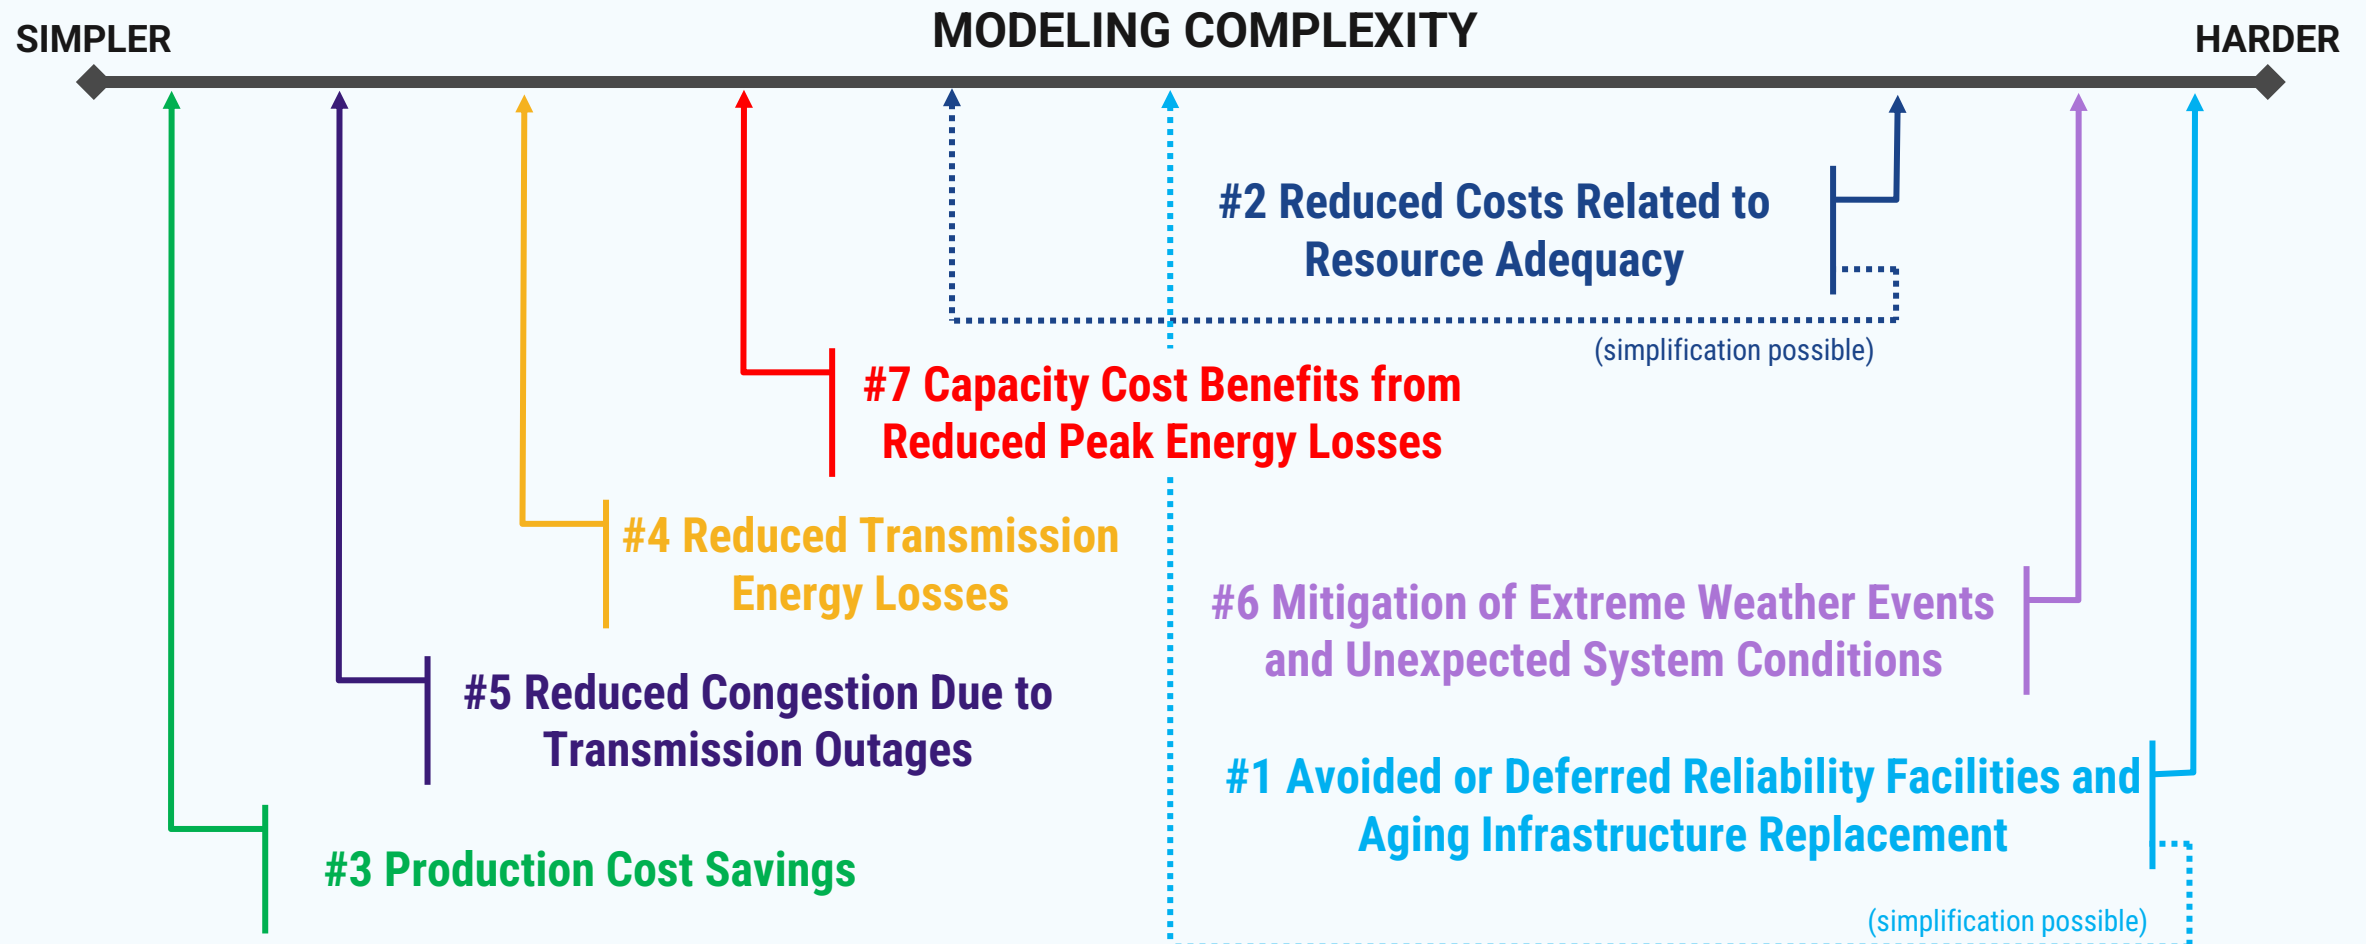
SIMPLER

MODELING COMPLEXITY

HARDER

#2 Reduced Costs Related to Resource Adequacy

(simplification possible)

#7 Capacity Cost Benefits from Reduced Peak Energy Losses

#4 Reduced Transmission Energy Losses

#6 Mitigation of Extreme Weather Events and Unexpected System Conditions

#5 Reduced Congestion Due to Transmission Outages

#1 Avoided or Deferred Reliability Facilities and Aging Infrastructure Replacement

#3 Production Cost Savings

(simplification possible)